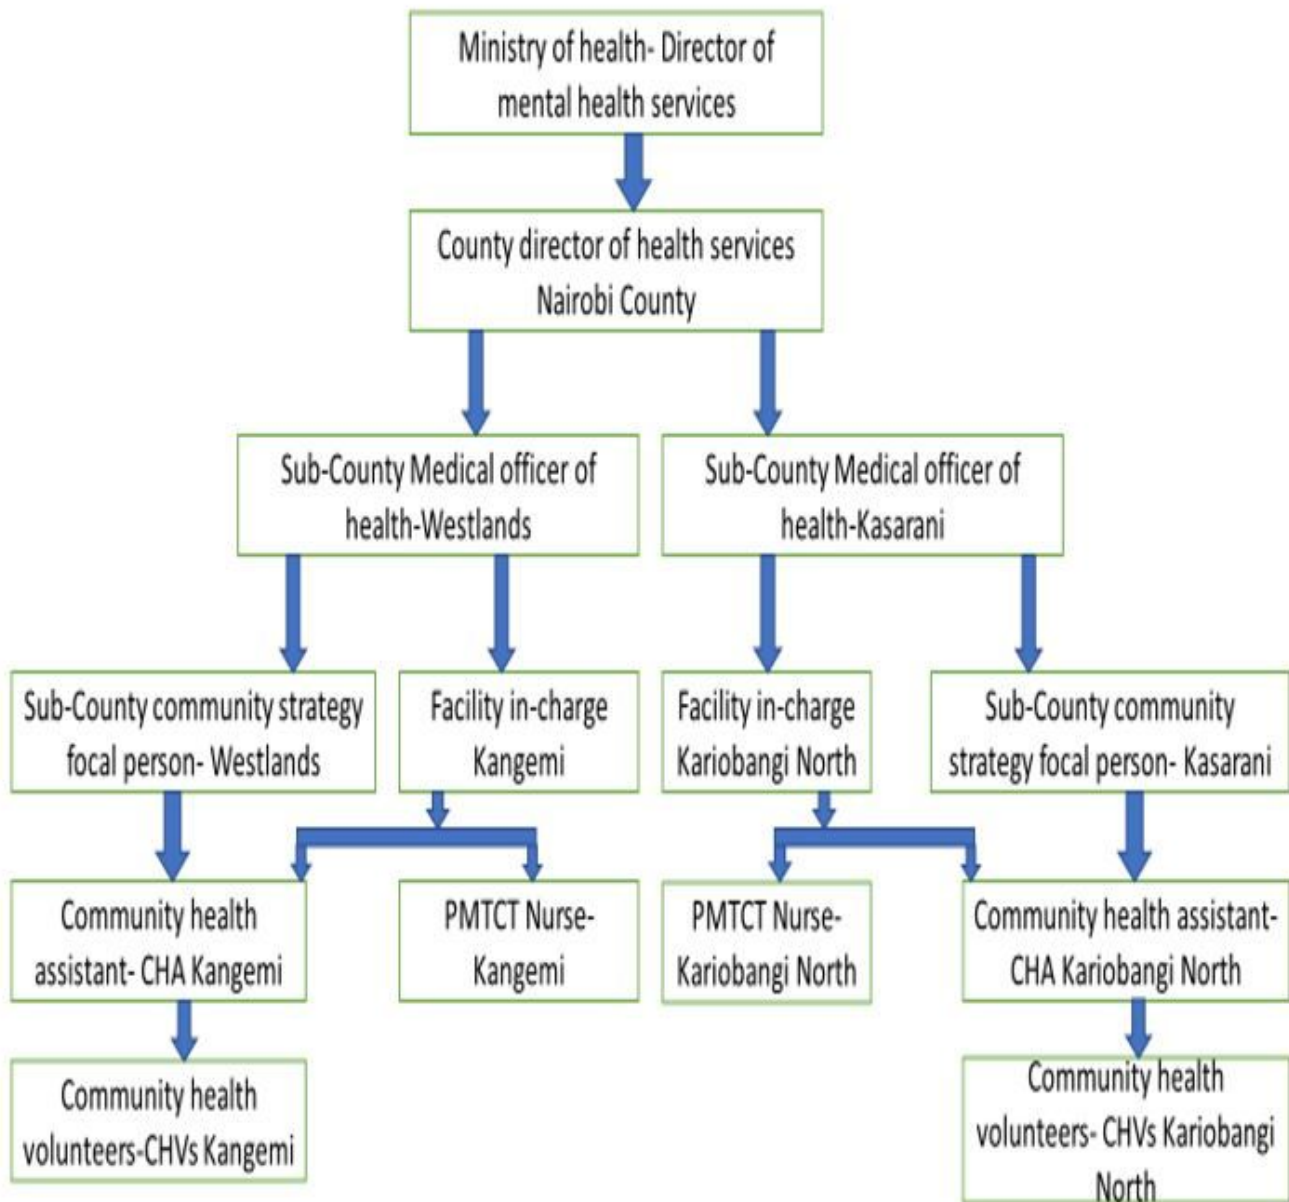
Ministry of health- Director of mental health services

County director of health services Nairobi County

Sub-County Medical officer of health-Westlands

Sub-County Medical officer of health-Kasarani

Sub-County community strategy focal person- Westlands

Facility in-charge Kangemi

Facility in-charge Kariobangi North

Sub-County community strategy focal person- Kasarani

Community health assistant- CHA Kangemi

PMTCT Nurse-Kangemi

PMTCT Nurse-Kariobangi North

Community health assistant-CHA Kariobangi North

Community health volunteers-CHVs Kangemi

Community health volunteers- CHVs Kariobangi North